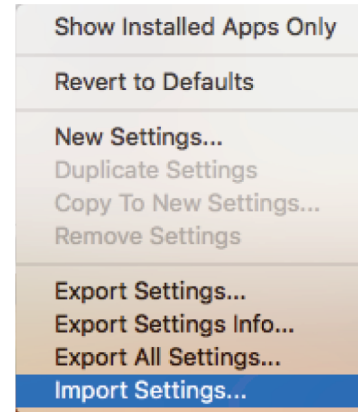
Show Installed Apps Only

Revert to Defaults

New Settings...
Duplicate Settings
Copy To New Settings...
Remove Settings

Export Settings...
Export Settings Info...
Export All Settings...
Import Settings...